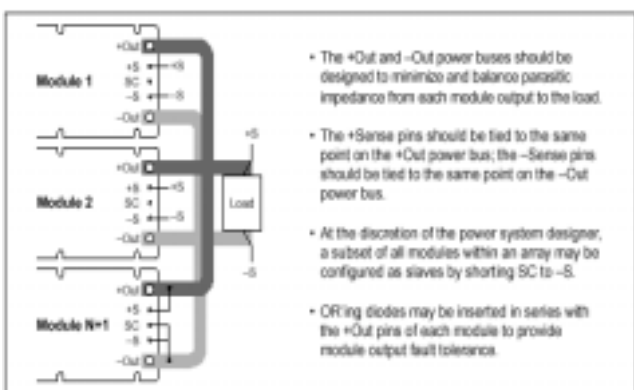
+Out
+S
SC
–S
–Out
+S
–S
Module 1

+Out
+S
SC
–S
–Out
+S
–S
Module 2

+Out
+S
SC
–S
–Out
Module N+1

+S
Load
–S

• The +Out and –Out power buses should be designed to minimize and balance parasitic impedance from each module output to the load.

• The +Sense pins should be tied to the same point on the +Out power bus; the –Sense pins should be tied to the same point on the –Out power bus.

• At the discretion of the power system designer, a subset of all modules within an array may be configured as slaves by shorting SC to –S.

• OR'ing diodes may be inserted in series with the +Out pins of each module to provide module output fault tolerance.